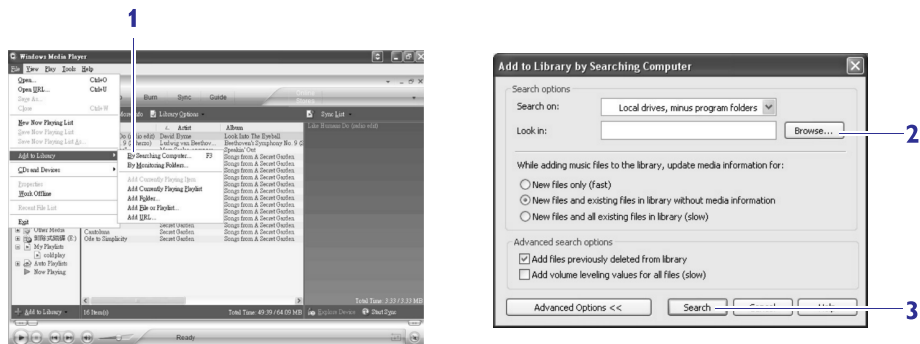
1

Windows Media Player

File View Play Tools Help

Open... Ctrl+O
Open URL... Ctrl+U
Save As...
Close Ctrl+W
New Now Playing List
Save Now Playing List
Save Now Playing List As...
Add to Library
CDs and Devices
Properties
Work Offline
Recent File List
Exit

By Searching Computer... F3
By Monitoring Folders...
Add Currently Playing Item
Add Currently Playing Playlist
Add Folder...
Add File or Playlist...
Add URL...

Burn Sync Guide

Library Options

Sync List

Artist | Album
David Byrne | Look Into The Eyeball
Ludwig van Beethov... | Beethoven's Symphony No. 9 C
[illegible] | Speakin' Out
| Songs from A Secret Garden
| Songs from A Secret Garden
| Songs from A Secret Garden
| Songs from A Secret Garden
| Songs from A Secret Garden
| Songs from A Secret Garden
| Songs from A Secret Garden
| Songs from A Secret Garden
| Songs from A Secret Garden
| Songs from A Secret Garden
| Songs from A Secret Garden
Secret Garden | Songs from A Secret Garden
Secret Garden | Songs from A Secret Garden
Secret Garden | Songs from A Secret Garden

Like Humans Do (radio edit)

Other Media
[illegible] (E:)
My Playlists
coldplay
Auto Playlists
Now Playing

Cantoblius
Ode to Simplicity

Add to Library
16 Item(s)
Total Time: 49:39 / 64.09 MB
Explore Device
Start Sync
Total Time: 3:33 / 3.33 MB
Ready

Add to Library by Searching Computer

Search options
Search on: Local drives, minus program folders
Look in: Browse...

2

While adding music files to the library, update media information for:
New files only (fast)
New files and existing files in library without media information
New files and all existing files in library (slow)

Advanced search options
Add files previously deleted from library
Add volume leveling values for all files (slow)

Advanced Options << Search Cancel Help

3